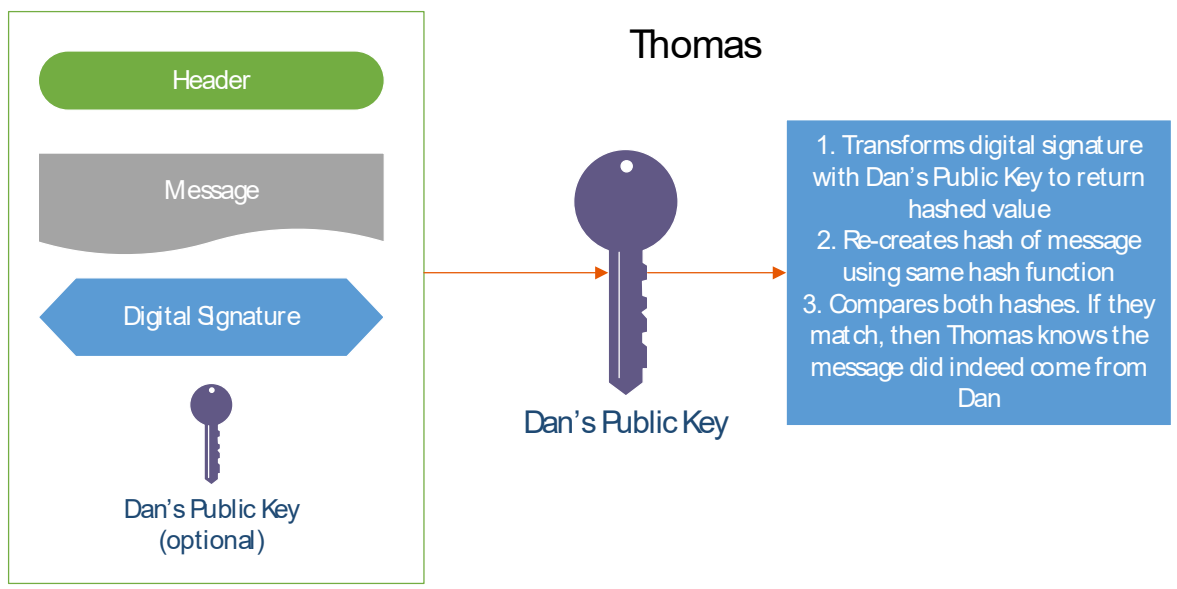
Header

Message

Digital Signature

Dan’s Public Key (optional)

Thomas

Dan’s Public Key

1. Transforms digital signature with Dan’s Public Key to return hashed value
2. Re-creates hash of message using same hash function
3. Compares both hashes. If they match, then Thomas knows the message did indeed come from Dan